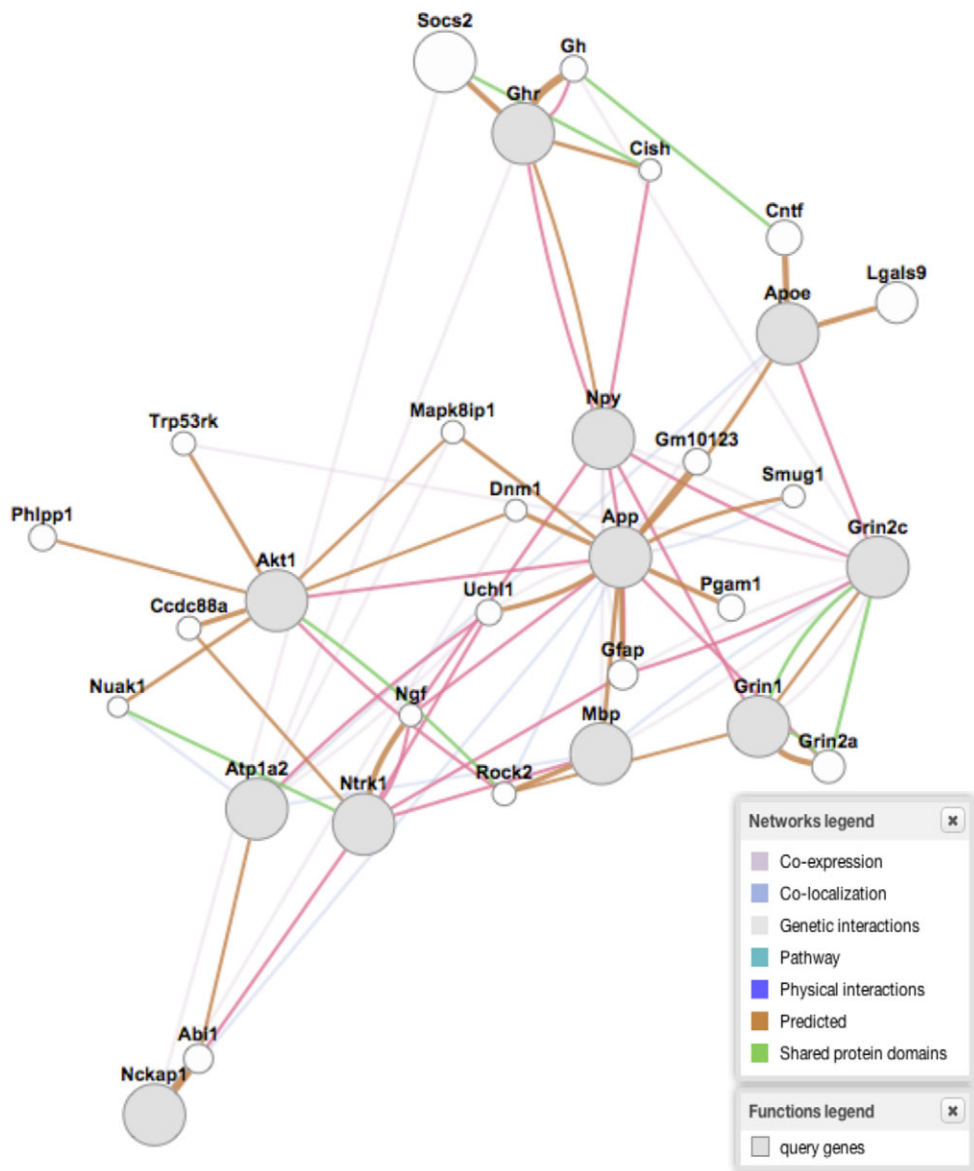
Socs2
Gh
Ghr
Cish
Cntf
Lgals9
Apoe
Npy
Mapk8ip1
Trp53rk
Gm10123
Smug1
Dnm1
Phlpp1
App
Grin2c
Akt1
Uchl1
Pgam1
Ccdc88a
Gfap
Nuak1
Ngf
Grin1
Mbp
Grin2a
Atp1a2
Rock2
Ntrk1
Abi1
Nckap1

Networks legend ×
Co-expression
Co-localization
Genetic interactions
Pathway
Physical interactions
Predicted
Shared protein domains

Functions legend ×
query genes